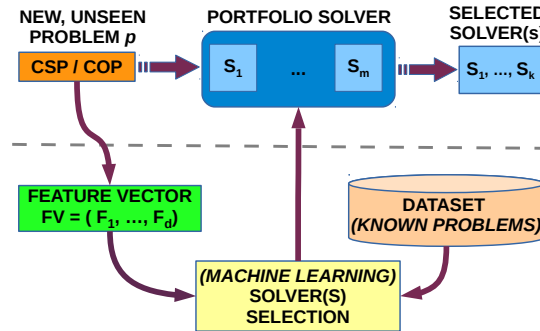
NEW, UNSEEN PROBLEM $p$

CSP / COP

PORTFOLIO SOLVER

$S_1$ ... $S_m$

SELECTED SOLVER(s)

$S_1, ..., S_k$

FEATURE VECTOR FV = ( $F_1$, ..., $F_d$)

DATASET (KNOWN PROBLEMS)

(MACHINE LEARNING) SOLVER(S) SELECTION